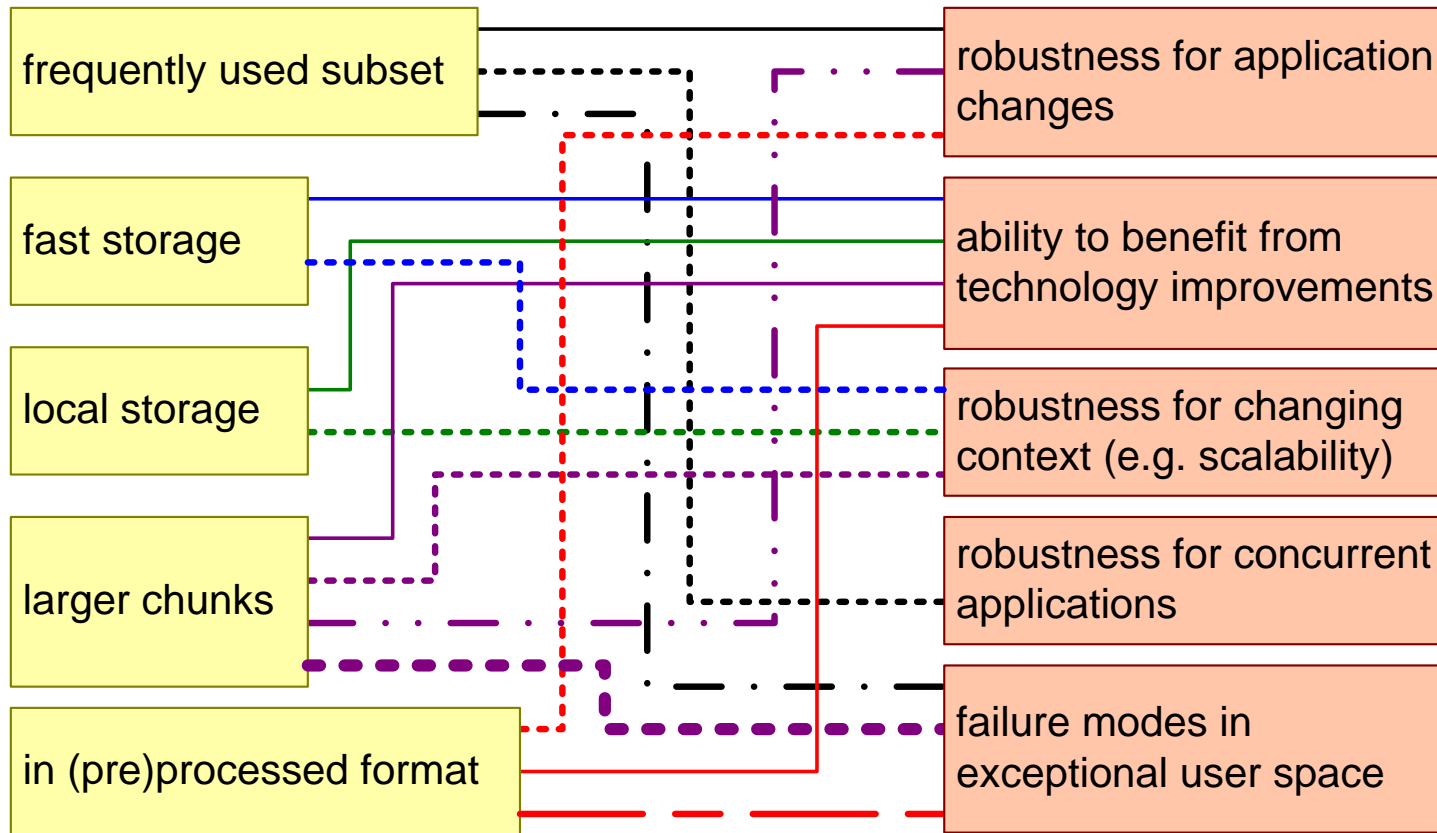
frequently used subset

fast storage

local storage

larger chunks

in (pre)processed format

robustness for application changes

ability to benefit from technology improvements

robustness for changing context (e.g. scalability)

robustness for concurrent applications

failure modes in exceptional user space